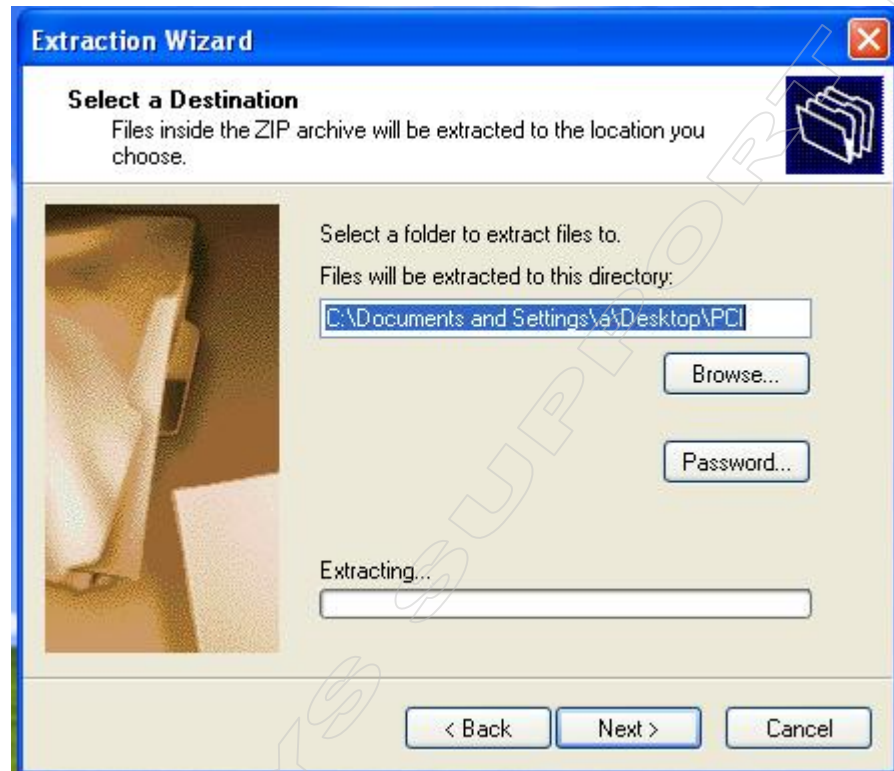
Extraction Wizard

Select a Destination
Files inside the ZIP archive will be extracted to the location you choose.

Select a folder to extract files to.

Files will be extracted to this directory:

C:\Documents and Settings\a\Desktop\PCI

Browse...

Password...

Extracting...

< Back

Next >

Cancel

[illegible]S SUPPORT